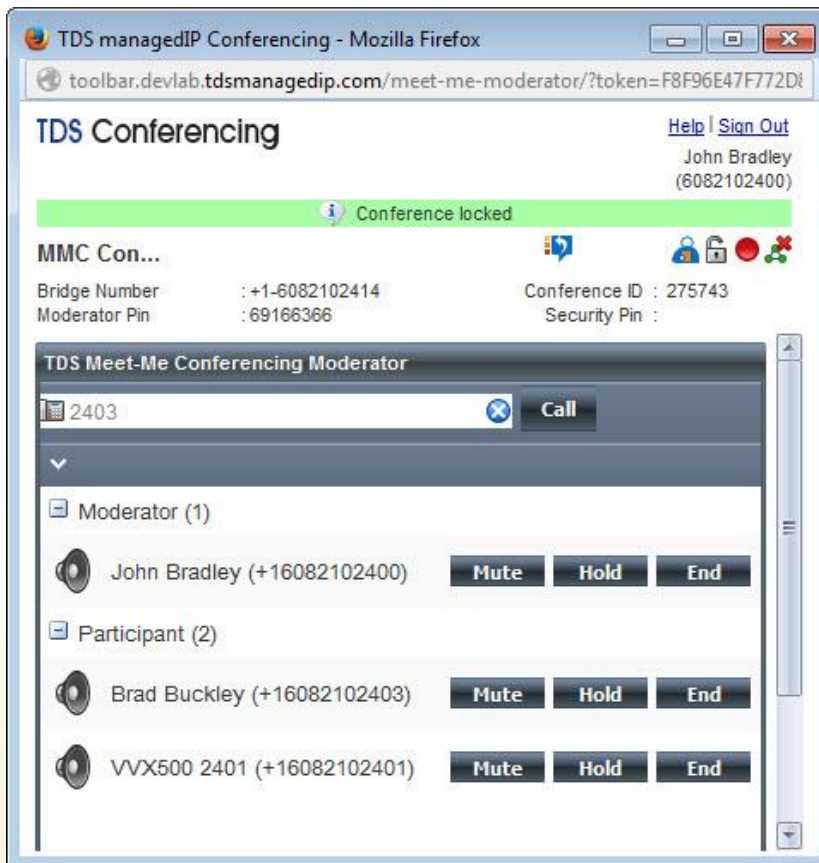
TDS managedIP Conferencing - Mozilla Firefox

toolbar.devlab.tdsmanagedip.com/meet-me-moderator/?token=F8F96E47F772D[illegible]

TDS Conferencing

Help | Sign Out
John Bradley
(6082102400)

Conference locked

MMC Con...

Bridge Number : +1-6082102414
Moderator Pin : 69166366

Conference ID : 275743
Security Pin :

TDS Meet-Me Conferencing Moderator

2403

Call

Moderator (1)

John Bradley (+16082102400) Mute Hold End

Participant (2)

Brad Buckley (+16082102403) Mute Hold End

VVX500 2401 (+16082102401) Mute Hold End